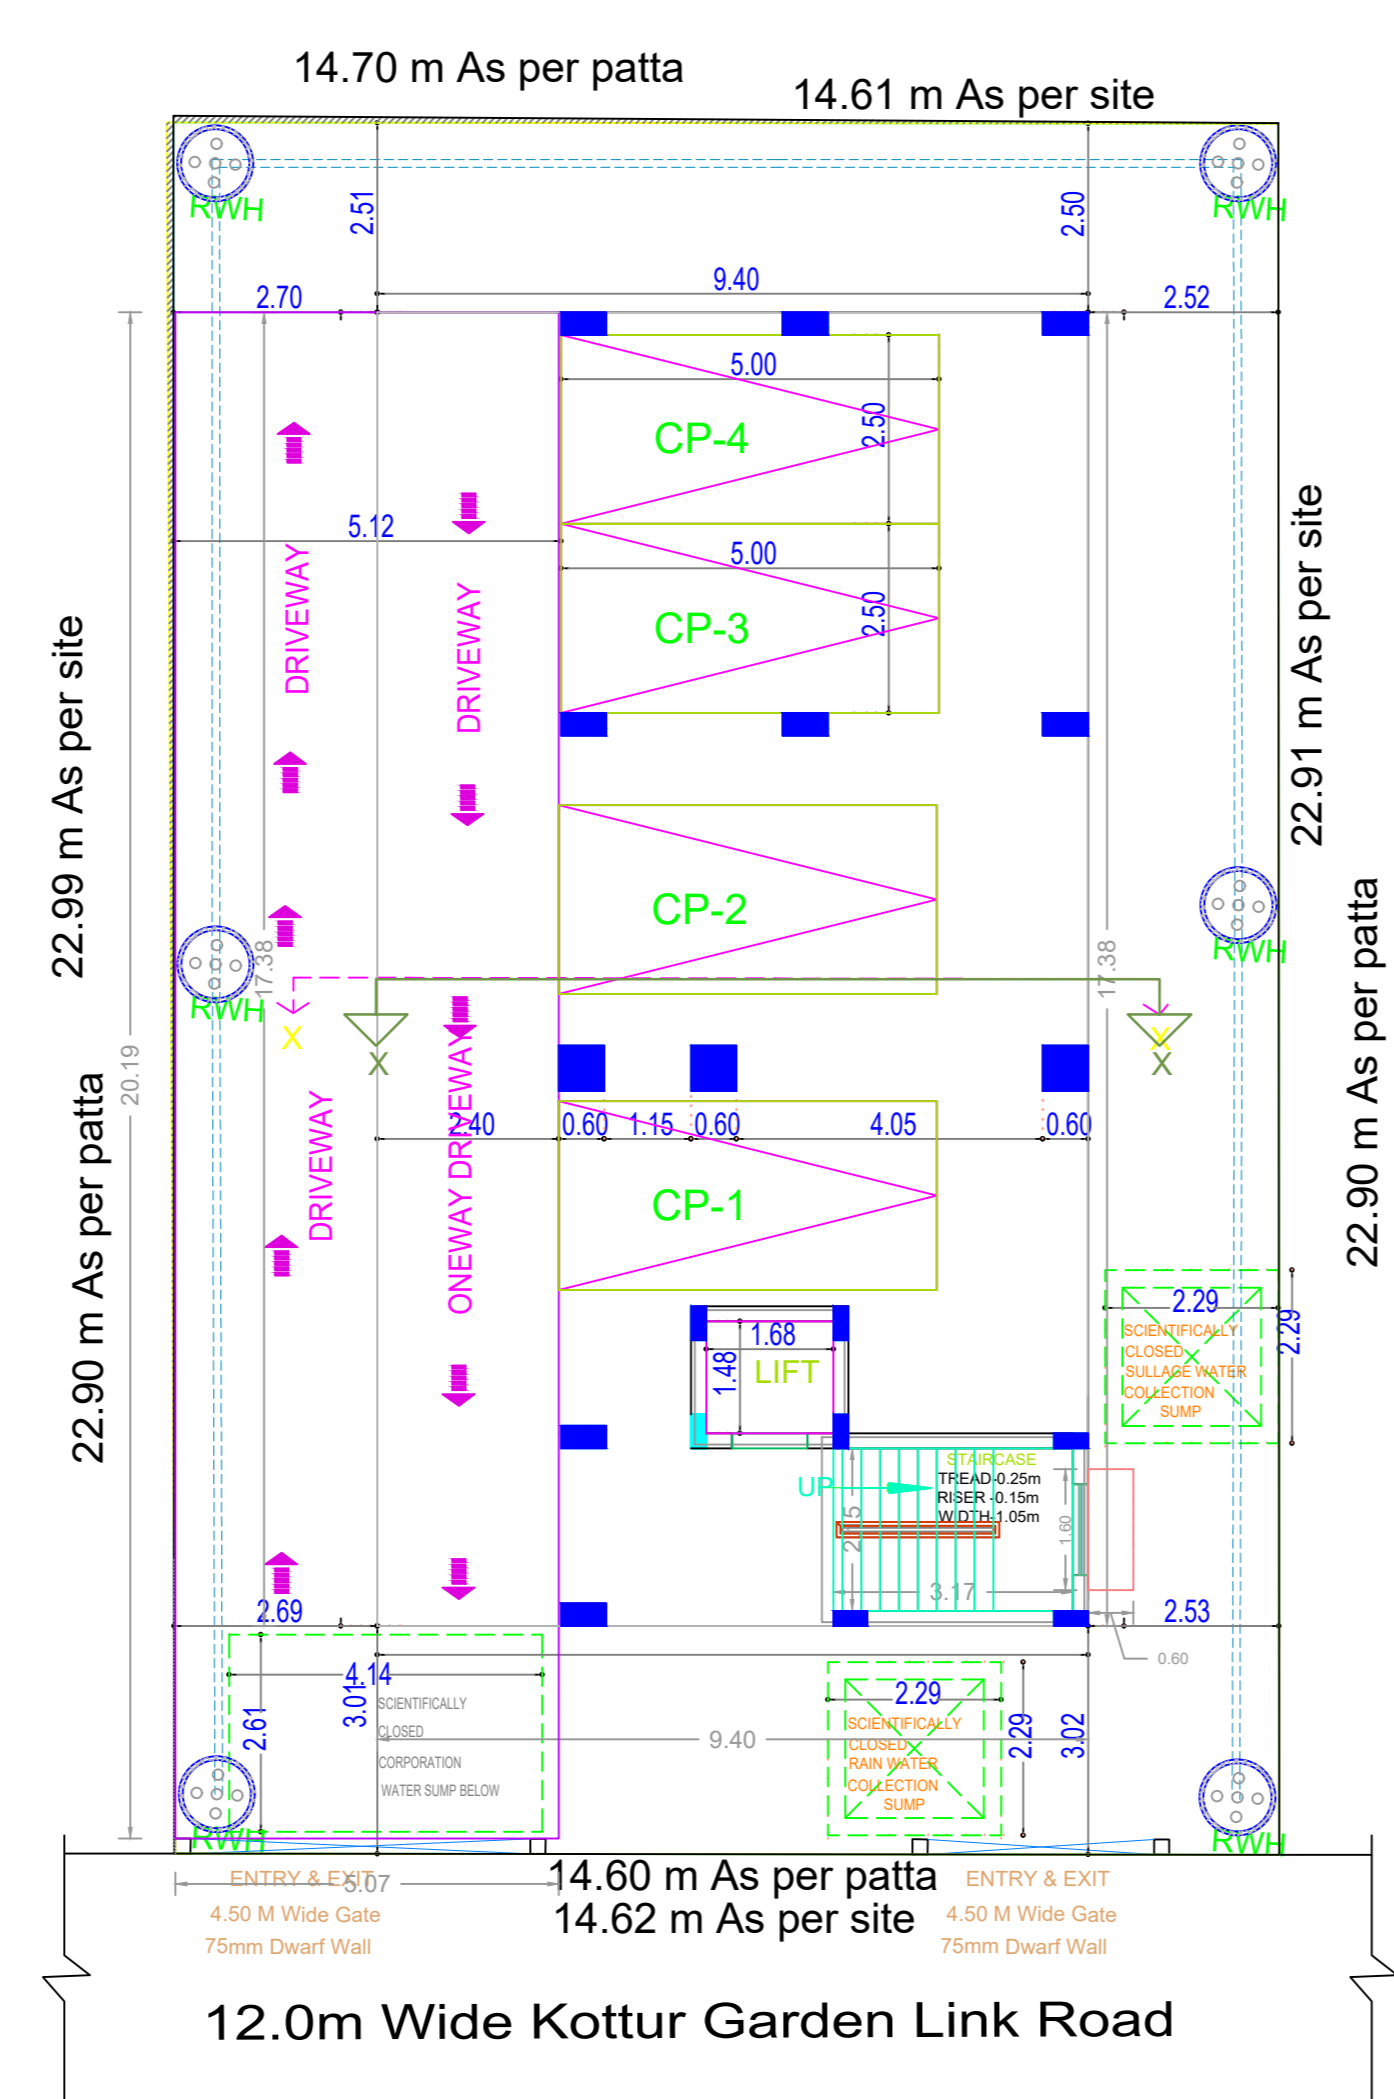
14.70 m As per patta

14.61 m As per site

RWH

2.51

2.50

RWH

9.40

2.70

2.52

5.00

CP-4

2.50

5.12

5.00

CP-3

2.50

DRIVEWAY

DRIVEWAY

22.99 m As per site

22.91 m As per site

CP-2

RWH

RWH

17.38

17.38

20.19

22.90 m As per patta

22.90 m As per patta

DRIVEWAY

ONEWAY DRIVEWAY

2.40

0.60

1.15

0.60

4.05

0.60

CP-1

2.29

SCIENTIFICALLY CLOSED SULLAGE WATER COLLECTION SUMP

2.29

1.68

1.48

LIFT

STAIRCASE
TREAD-0.25m
RISER -0.15m
WIDTH-1.05m

UP

2.15

1.60

3.17

2.69

2.53

0.60

4.14

3.01

2.61

SCIENTIFICALLY CLOSED CORPORATION WATER SUMP BELOW

9.40

2.29

SCIENTIFICALLY CLOSED RAIN WATER COLLECTION SUMP

2.29

3.02

RWH

RWH

ENTRY & EXIT
4.50 M Wide Gate
75mm Dwarf Wall

5.07

14.60 m As per patta
14.62 m As per site

ENTRY & EXIT
4.50 M Wide Gate
75mm Dwarf Wall

12.0m Wide Kottur Garden Link Road